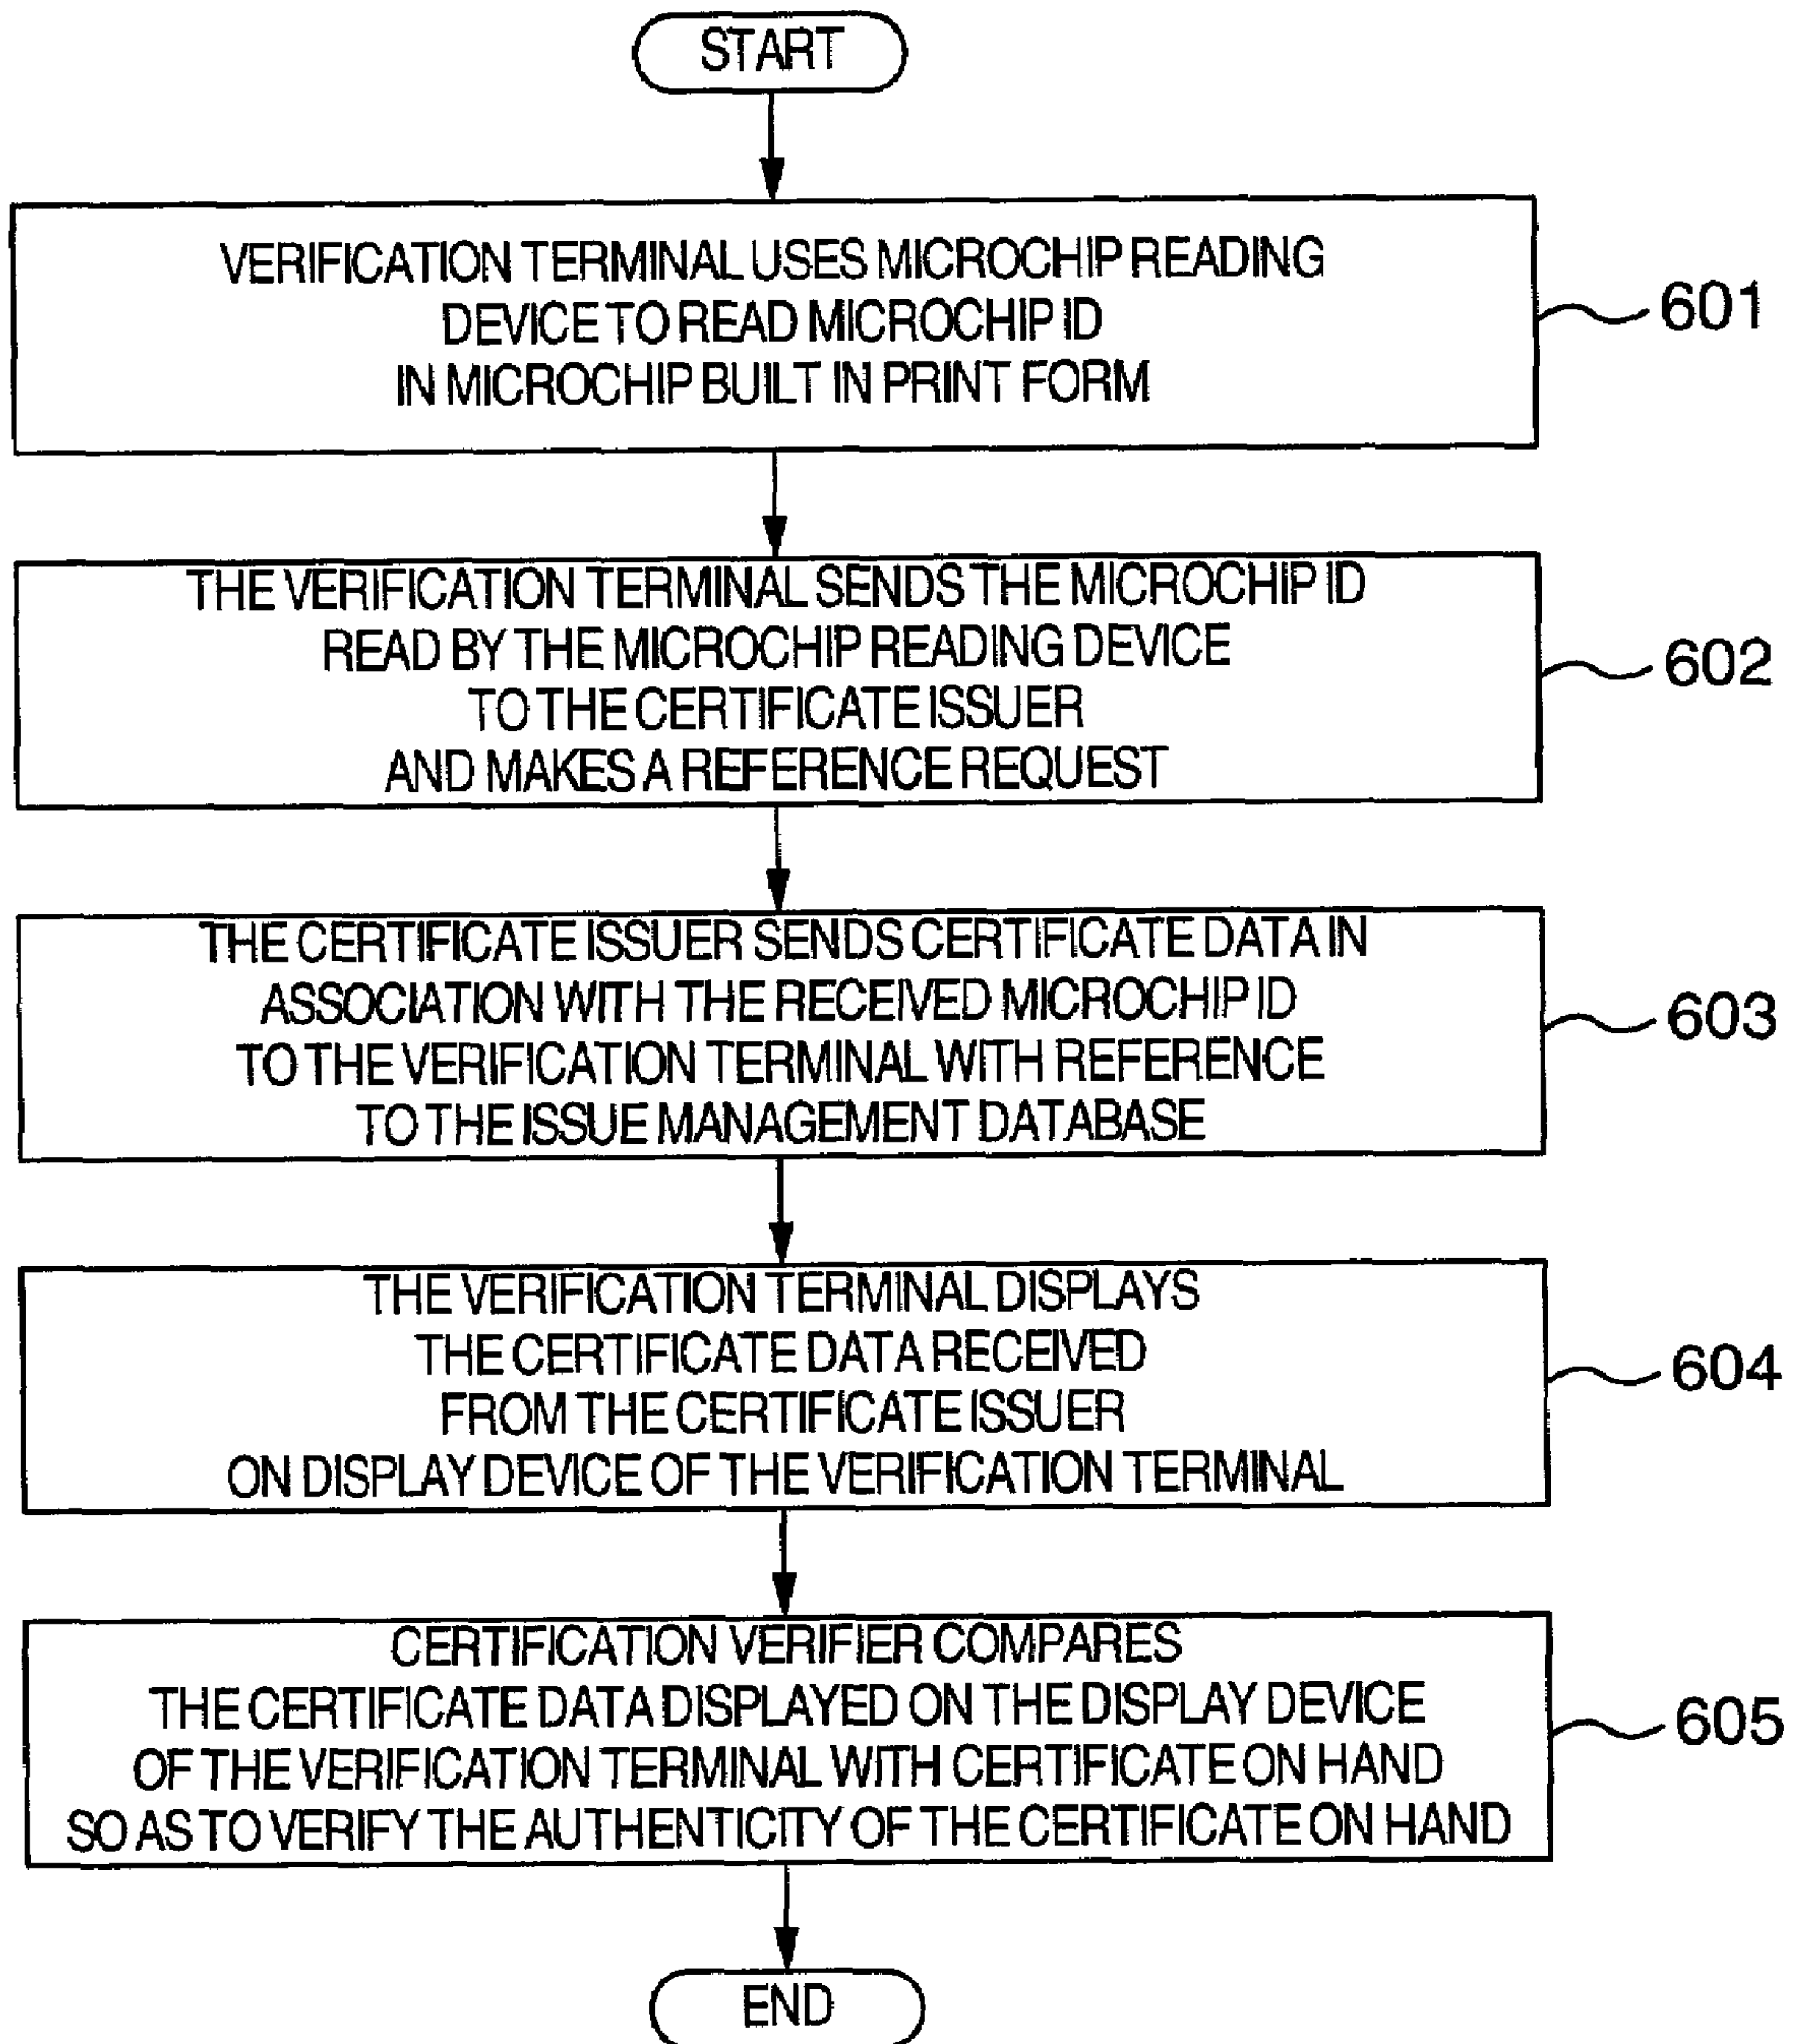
START

VERIFICATION TERMINAL USES MICROCHIP READING DEVICE TO READ MICROCHIP ID IN MICROCHIP BUILT IN PRINT FORM

601

THE VERIFICATION TERMINAL SENDS THE MICROCHIP ID READ BY THE MICROCHIP READING DEVICE TO THE CERTIFICATE ISSUER AND MAKES A REFERENCE REQUEST

602

THE CERTIFICATE ISSUER SENDS CERTIFICATE DATA IN ASSOCIATION WITH THE RECEIVED MICROCHIP ID TO THE VERIFICATION TERMINAL WITH REFERENCE TO THE ISSUE MANAGEMENT DATABASE

603

THE VERIFICATION TERMINAL DISPLAYS THE CERTIFICATE DATA RECEIVED FROM THE CERTIFICATE ISSUER ON DISPLAY DEVICE OF THE VERIFICATION TERMINAL

604

CERTIFICATION VERIFIER COMPARES THE CERTIFICATE DATA DISPLAYED ON THE DISPLAY DEVICE OF THE VERIFICATION TERMINAL WITH CERTIFICATE ON HAND SO AS TO VERIFY THE AUTHENTICITY OF THE CERTIFICATE ON HAND

605

END